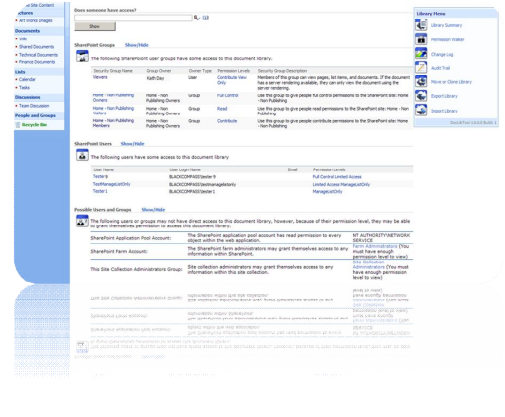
View Site Content
ctures
Art stores images
Documents
Info
Shared Documents
Technical Documents
Finance Documents
Lists
Calendar
Tasks
Discussions
Team Discussion
People and Groups
Recycle Bin

Does someone have access?
Show

SharePoint Groups Show/Hide
The following SharePoint user groups have some access to this document library.

| Security Group Name | Group Owner | Owner Type | Permission Levels | Security Group Description |
|---|---|---|---|---|
| Viewers | Kathi Day | User | Contribute View Only | Members of this group can view pages, list items, and documents. If the document has a server rendering available, they can only view the document using the server rendering. |
| Home - Non Publishing Owners | Home - Non Publishing Owners | Group | Full Control | Use this group to give people full control permissions to the SharePoint site: Home - Non Publishing |
| Home - Non Publishing Visitors | Home - Non Publishing Owners | Group | Read | Use this group to give people read permissions to the SharePoint site: Home - Non Publishing |
| Home - Non Publishing Members | Home - Non Publishing Owners | Group | Contribute | Use this group to give people contribute permissions to the SharePoint site: Home - Non Publishing |

SharePoint Users Show/Hide
The following users have some access to this document library

| User Name | User Login Name | Email | Permission Levels |
|---|---|---|---|
| Tester 9 | BLACKCOMPASS\tester9 | | Full Control Limited Access |
| TestManageListOnly | BLACKCOMPASS\testmanagelistonly | | Limited Access ManageListOnly |
| Tester 1 | BLACKCOMPASS\tester1 | | ManageListOnly |

Possible Users and Groups Show/Hide
The following users or groups may not have direct access to this document library, however, because of their permission level, they may be able to grant themselves permission to access this document library.

| | | |
|---|---|---|
| SharePoint Application Pool Account: | The SharePoint application pool account has read permission to every object within the web application. | NT AUTHORITY\NETWORK SERVICE |
| SharePoint Farm Account: | The SharePoint farm administrators may grant themselves access to any information within SharePoint. | Farm Administrators (You must have enough permission level to view) |
| Site Collection Administrators Group: | Site collection administrators may grant themselves access to any information within this site collection. | Site collection Administrators (You must have enough permission level to view) |

Library Menu
Library Summary
Permission Viewer
Change Log
Audit Trail
Move or Clone Library
Export Library
Import Library
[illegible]